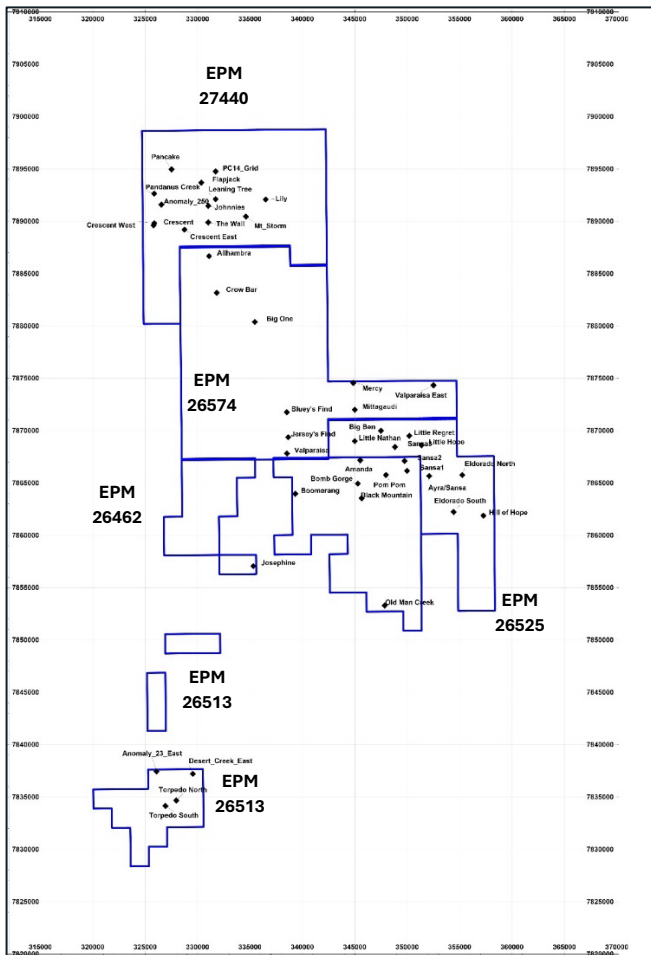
315000 320000 325000 330000 335000 340000 345000 350000 355000 360000 365000 370000

7910000
7905000
7900000
7895000
7890000
7885000
7880000
7875000
7870000
7865000
7860000
7855000
7850000
7845000
7840000
7835000
7830000
7825000
7820000

EPM 27440

Pancake
PC14_Grid
Flapjack
Pandanus Creek
Leaning Tree
Anomaly_250
Johnnies
Lily
Crescent West
Crescent
The Wall
Mt_Storm
Crescent East
Alhambra
Crow Bar
Big One

EPM 26574

Mercy
Valparaisa East
Bluey's Find
Mittagaudi
Big Ben
Little Regret
Jersey's Find
Little Nathan
Sansa3
Little Hope
Valparaisa
Amanda
Sansa2
Sansa1
Eldorado North
Bomb Gorge
Pom Pom
Ayra/Sansa
Black Mountain
Boomerang
Eldorado South
Hill of Hope

EPM 26462

Josephine
Old Man Creek

EPM 26525

EPM 26513

Anomaly_23_East
Desert_Creek_East
Torpedo North
Torpedo South

EPM 26513

315000 320000 325000 330000 335000 340000 345000 350000 355000 360000 365000 370000